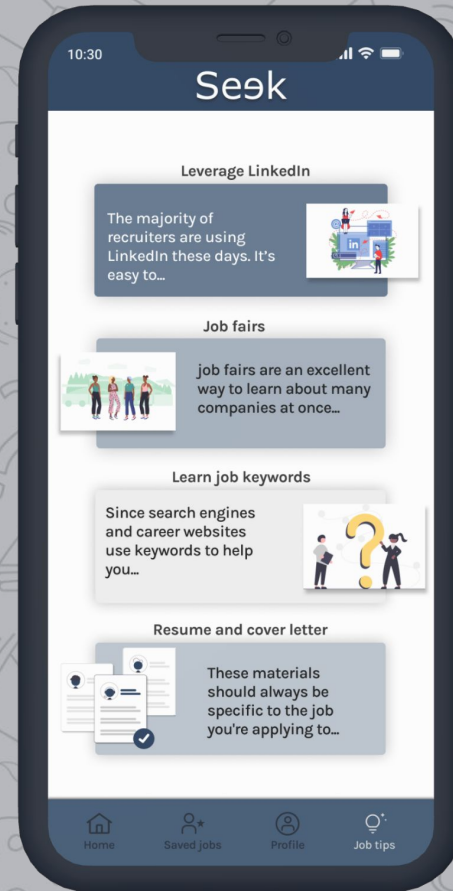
10:30

Seek

Leverage LinkedIn

The majority of recruiters are using LinkedIn these days. It's easy to...

in

Job fairs

job fairs are an excellent way to learn about many companies at once...

Learn job keywords

Since search engines and career websites use keywords to help you...

Resume and cover letter

These materials should always be specific to the job you're applying to...

Home Saved jobs Profile Job tips